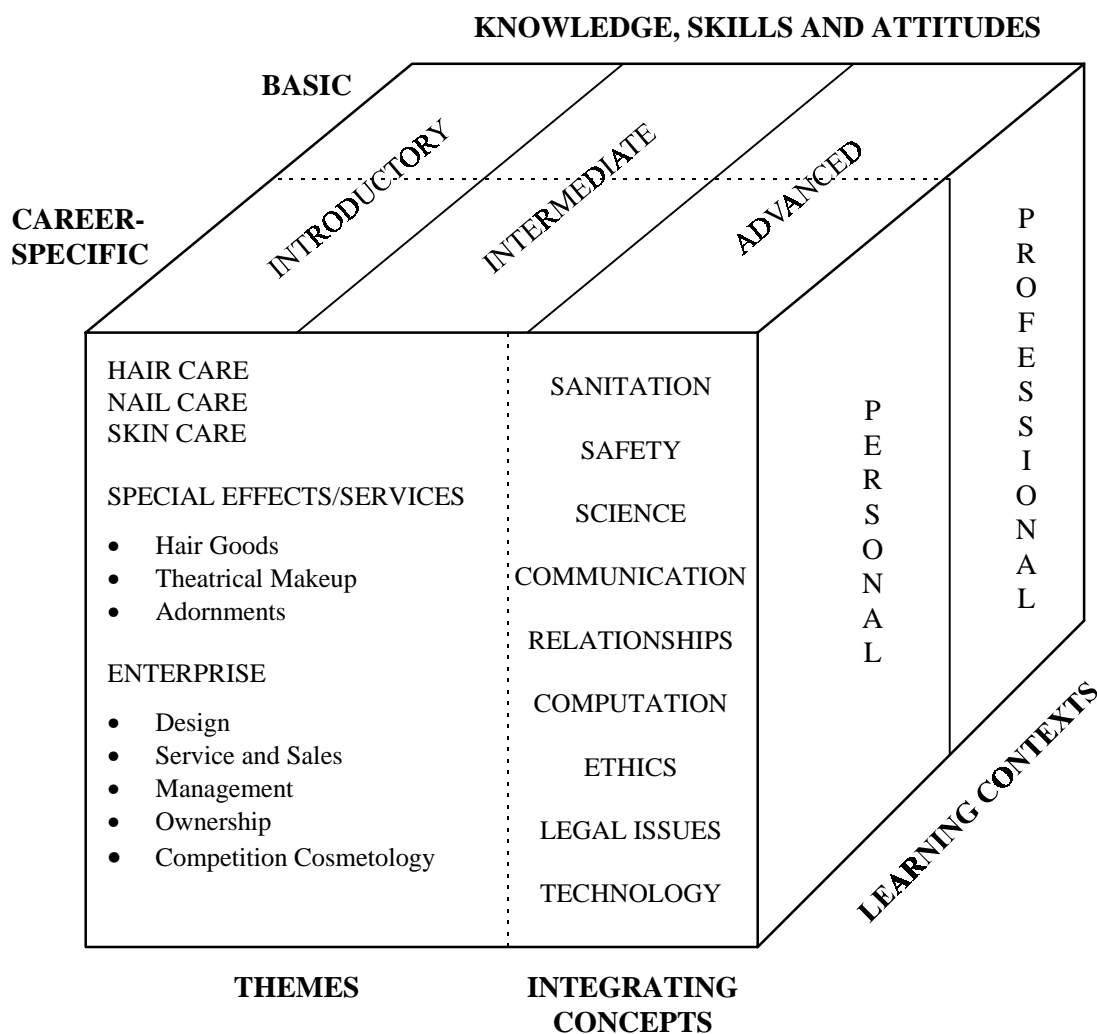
KNOWLEDGE, SKILLS AND ATTITUDES

BASIC

CAREER-SPECIFIC

INTRODUCTORY

INTERMEDIATE

ADVANCED

PROFESSIONAL

PERSONAL

HAIR CARE
NAIL CARE
SKIN CARE

SPECIAL EFFECTS/SERVICES

- Hair Goods
- Theatrical Makeup
- Adornments

ENTERPRISE

- Design
- Service and Sales
- Management
- Ownership
- Competition Cosmetology

SANITATION

SAFETY

SCIENCE

COMMUNICATION

RELATIONSHIPS

COMPUTATION

ETHICS

LEGAL ISSUES

TECHNOLOGY

LEARNING CONTEXTS

THEMES

INTEGRATING CONCEPTS